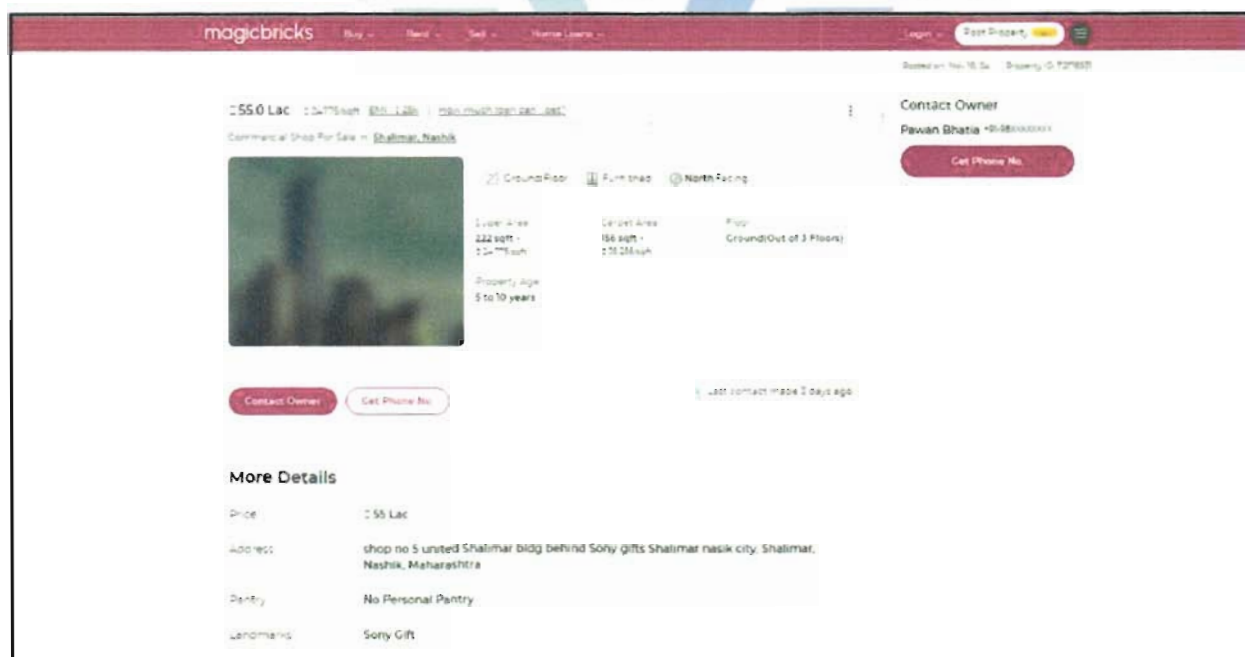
magicbricks Buy Rent Sell Home Loans

Login Post Property

Posted on: Nov 18, '24 Property ID: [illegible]

₹55.0 Lac ₹24775/sqft EMI - 1.28k How much loan can I get?

Commercial Shop For Sale in Shalimar, Nashik

Ground Floor Furnished North Facing

Super Area
222 sqft
₹24775/sqft

Carpet Area
156 sqft
₹35256/sqft

Floor
Ground(Out of 3 Floors)

Property Age
5 to 10 years

Contact Owner Get Phone No.

Last contact made 2 days ago

Contact Owner
Pawan Bhatia +91-98XXXXXXXX
Get Phone No.

More Details

Price ₹55 Lac

Address shop no 5 united Shalimar bldg behind Sony gifts Shalimar nasik city, Shalimar, Nashik, Maharashtra

Pantry No Personal Pantry

Landmarks Sony Gift